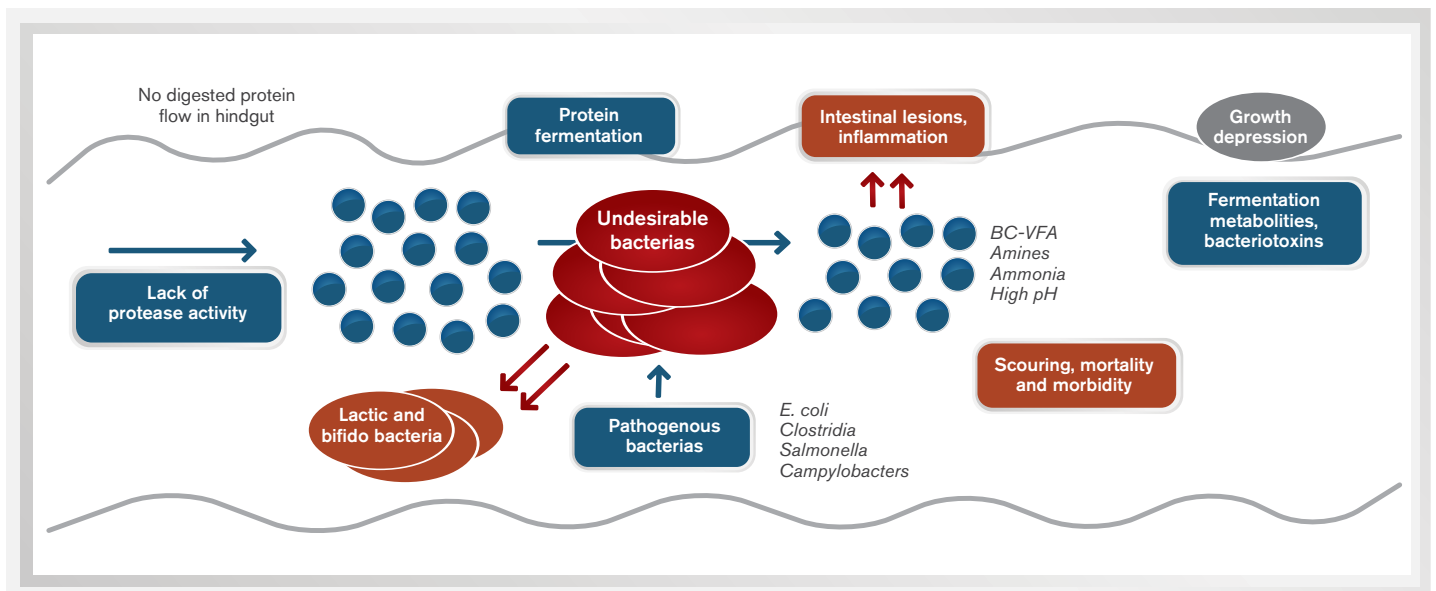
No digested protein flow in hindgut

Protein fermentation

Intestinal lesions, inflammation

Growth depression

Lack of protease activity

Undesirable bacterias

BC-VFA
Amines
Ammonia
High pH

Fermentation metabolities, bacteriotoxins

Scouring, mortality and morbidity

Lactic and bifido bacteria

Pathogenous bacterias

E. coli
Clostridia
Salmonella
Campylobacters